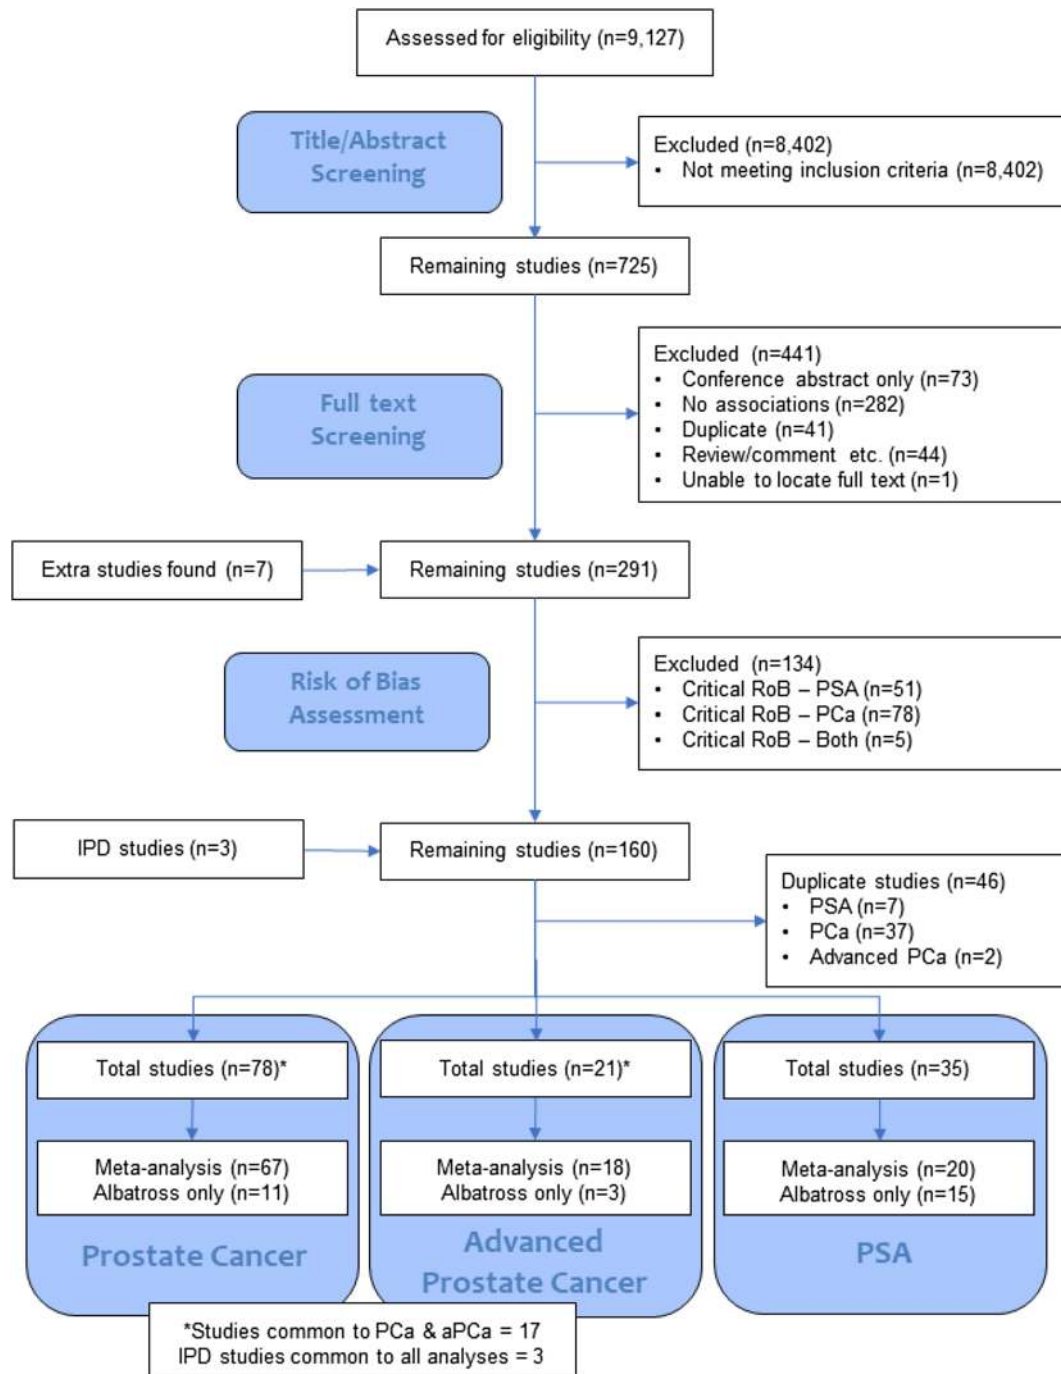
Assessed for eligibility (n=9,127)

Title/Abstract Screening

Excluded (n=8,402)
• Not meeting inclusion criteria (n=8,402)

Remaining studies (n=725)

Full text Screening

Excluded (n=441)
• Conference abstract only (n=73)
• No associations (n=282)
• Duplicate (n=41)
• Review/comment etc. (n=44)
• Unable to locate full text (n=1)

Extra studies found (n=7)

Remaining studies (n=291)

Risk of Bias Assessment

Excluded (n=134)
• Critical RoB – PSA (n=51)
• Critical RoB – PCa (n=78)
• Critical RoB – Both (n=5)

IPD studies (n=3)

Remaining studies (n=160)

Duplicate studies (n=46)
• PSA (n=7)
• PCa (n=37)
• Advanced PCa (n=2)

Total studies (n=78)*

Meta-analysis (n=67)
Albatross only (n=11)

Prostate Cancer

Total studies (n=21)*

Meta-analysis (n=18)
Albatross only (n=3)

Advanced Prostate Cancer

Total studies (n=35)

Meta-analysis (n=20)
Albatross only (n=15)

PSA

*Studies common to PCa & aPCa = 17
IPD studies common to all analyses = 3